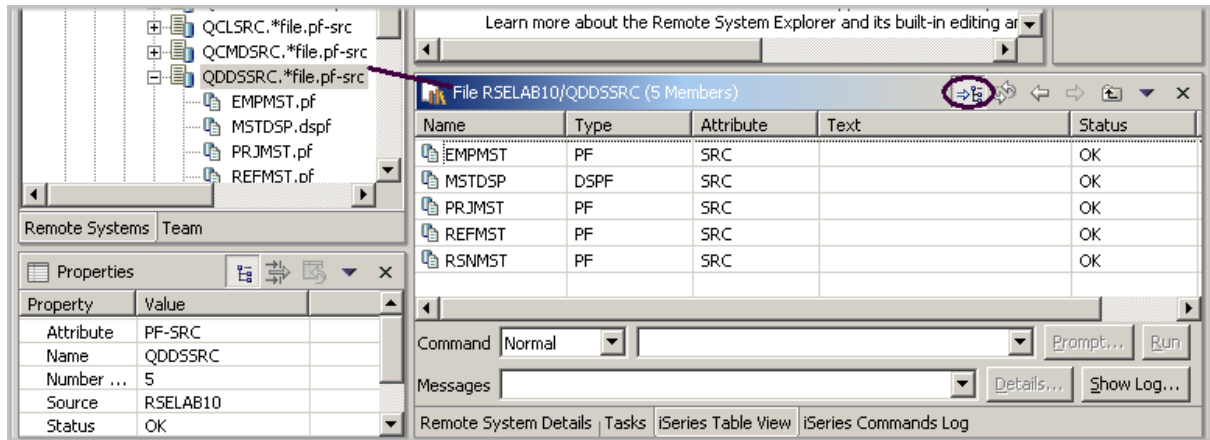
QCLSRC.*file.pf-src
QCMDSRC.*file.pf-src
QDDSSRC.*file.pf-src
EMPMST.pf
MSTDSP.dspf
PRJMST.pf
REFMST.pf

Remote Systems | Team

Properties

| Property | Value |
|---|---|
| Attribute | PF-SRC |
| Name | QDDSSRC |
| Number ... | 5 |
| Source | RSELAB10 |
| Status | OK |

Learn more about the Remote System Explorer and its built-in editing ar

File RSELAB10/QDDSSRC (5 Members)

| Name | Type | Attribute | Text | Status |
|---|---|---|---|---|
| EMPMST | PF | SRC | | OK |
| MSTDSP | DSPF | SRC | | OK |
| PRJMST | PF | SRC | | OK |
| REFMST | PF | SRC | | OK |
| RSNMST | PF | SRC | | OK |

Command Normal Prompt... Run

Messages Details... Show Log...

Remote System Details | Tasks | iSeries Table View | iSeries Commands Log